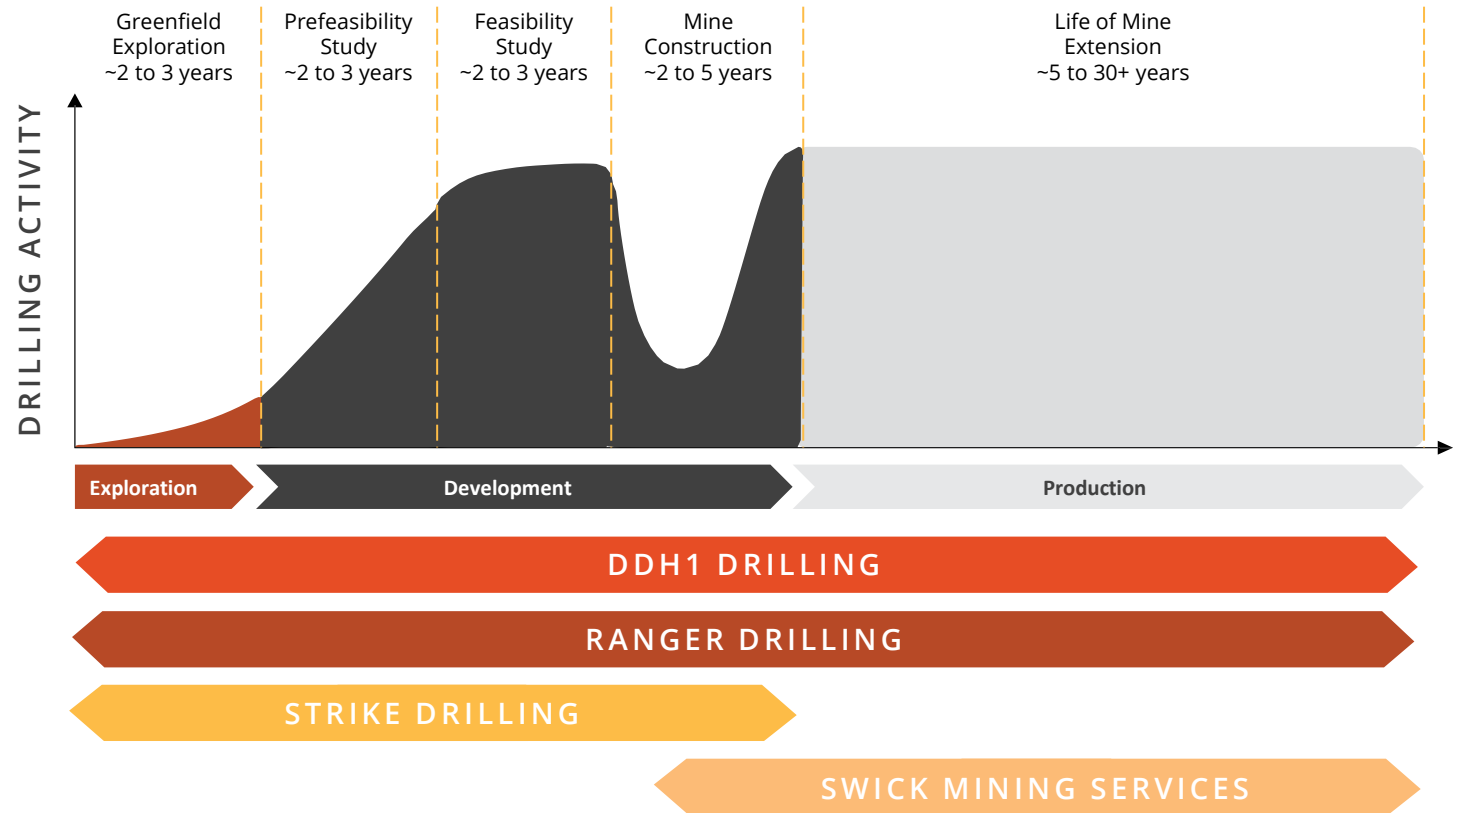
Greenfield Exploration ~2 to 3 years

Prefeasibility Study ~2 to 3 years

Feasibility Study ~2 to 3 years

Mine Construction ~2 to 5 years

Life of Mine Extension ~5 to 30+ years

DRILLING ACTIVITY

Exploration

Development

Production

DDH1 DRILLING

RANGER DRILLING

STRIKE DRILLING

SWICK MINING SERVICES